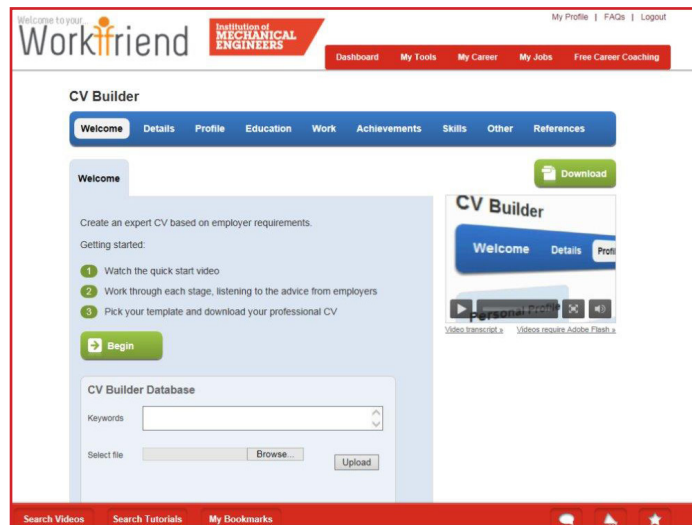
Welcome to your... Workfriend

Institution of MECHANICAL ENGINEERS

My Profile | FAQs | Logout

Dashboard | My Tools | My Career | My Jobs | Free Career Coaching

CV Builder

Welcome | Details | Profile | Education | Work | Achievements | Skills | Other | References

Welcome

Download

Create an expert CV based on employer requirements.

Getting started:

1 Watch the quick start video

2 Work through each stage, listening to the advice from employers

3 Pick your template and download your professional CV

Begin

CV Builder

Welcome | Details | Profi

Personal Profile

Video transcript »

Videos require Adobe Flash »

CV Builder Database

Keywords

Select file

Browse...

Upload

Search Videos | Search Tutorials | My Bookmarks